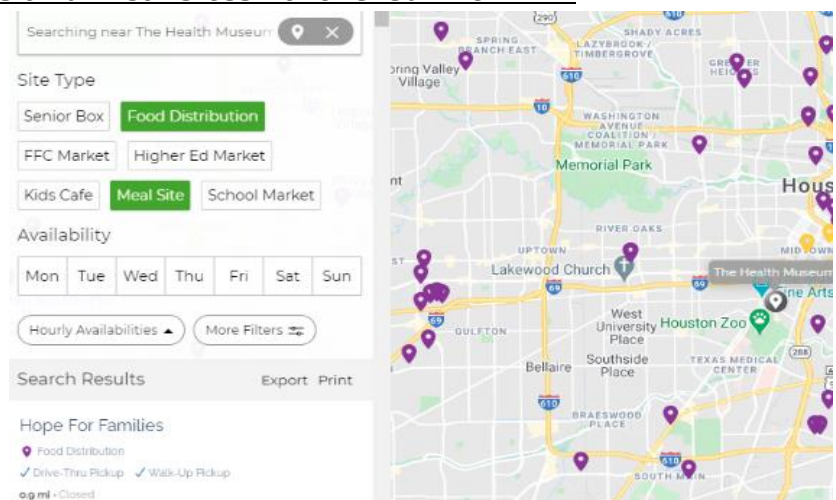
Searching near The Health Museum

Site Type

Senior Box
Food Distribution
FFC Market
Higher Ed Market
Kids Cafe
Meal Site
School Market

Availability

| Mon | Tue | Wed | Thu | Fri | Sat | Sun |
|---|---|---|---|---|---|---|

Hourly Availabilities
More Filters

Search Results
Export
Print

Hope For Families
Food Distribution
✓ Drive-Thru Pickup ✓ Walk-Up Pickup
0.9 mi · Closed

290
610
SHADY ACRES
SPRING BRANCH EAST
LAZYBROOK / TIMBERGROVE
Spring Valley Village
GREATER HEIGHTS
610
10
WASHINGTON AVENUE COALITION / MEMORIAL PARK
Memorial Park
Hous
RIVER OAKS
MIDTOWN
UPTOWN
Lakewood Church
The Health Museum
69
Fine Arts
West University Place
Houston Zoo
GULFTON
69
Southside Place
288
Bellaire
TEXAS MEDICAL CENTER
610
BRAESWOOD PLACE
SOUTH MAIN